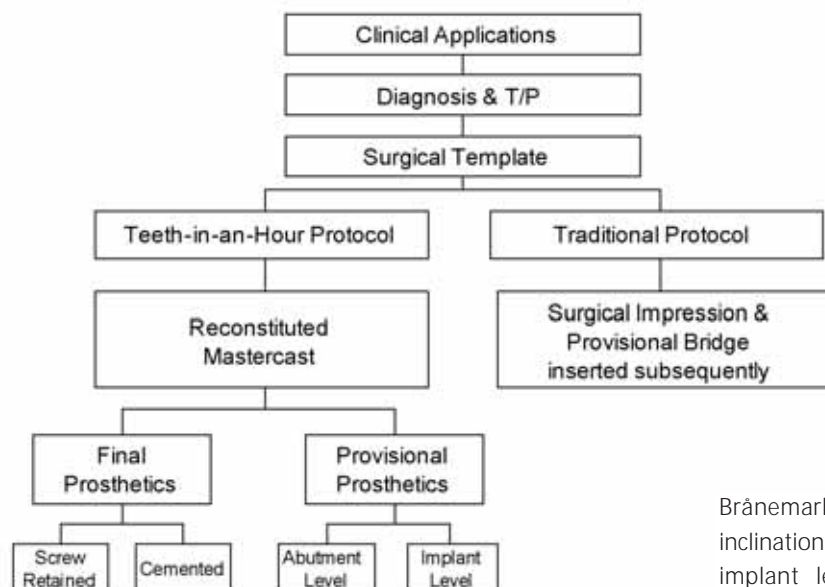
Clinical Applications

Diagnosis & T/P

Surgical Template

Teeth-in-an-Hour Protocol

Traditional Protocol

Reconstituted Mastercast

Surgical Impression & Provisional Bridge inserted subsequently

Final Prosthetics

Provisional Prosthetics

Screw Retained

Cemented

Abutment Level

Implant Level

Brånemar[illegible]
inclination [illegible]
implant le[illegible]